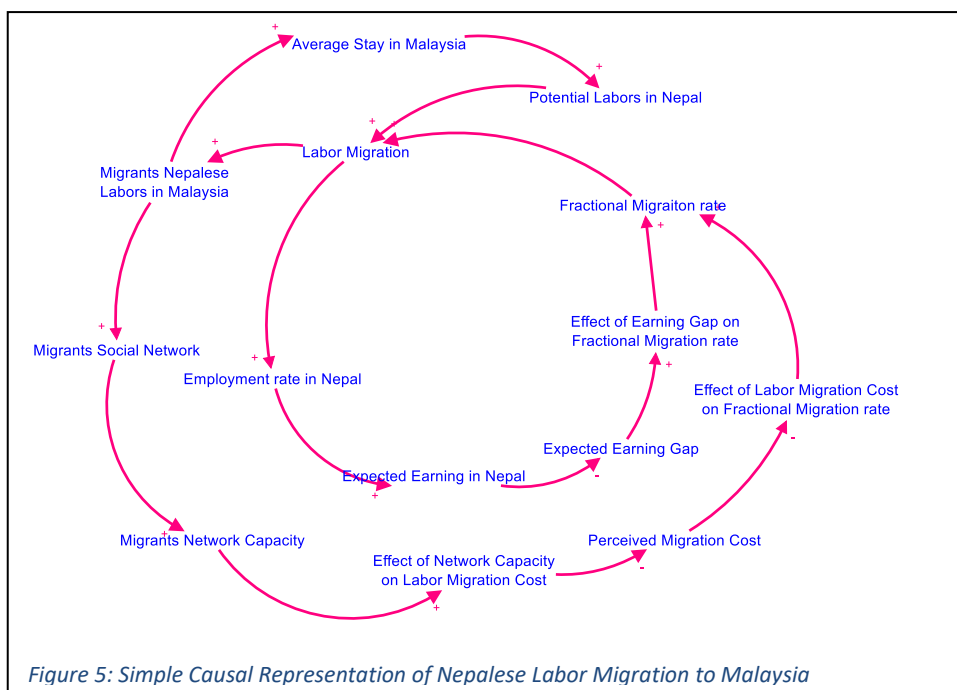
+
Average Stay in Malaysia

+
Potential Labors in Nepal

+
Labor Migration

+
Migrants Nepalese Labors in Malaysia

Fractional Migraiton rate

+

Effect of Earning Gap on Fractional Migration rate

+
Migrants Social Network

+
Employment rate in Nepal

+

Effect of Labor Migration Cost on Fractional Migration rate

-

Expected Earning Gap

Expected Earning in Nepal

+

-

+
Migrants Network Capacity

Perceived Migration Cost

Effect of Network Capacity on Labor Migration Cost

-

+

Figure 5: Simple Causal Representation of Nepalese Labor Migration to Malaysia